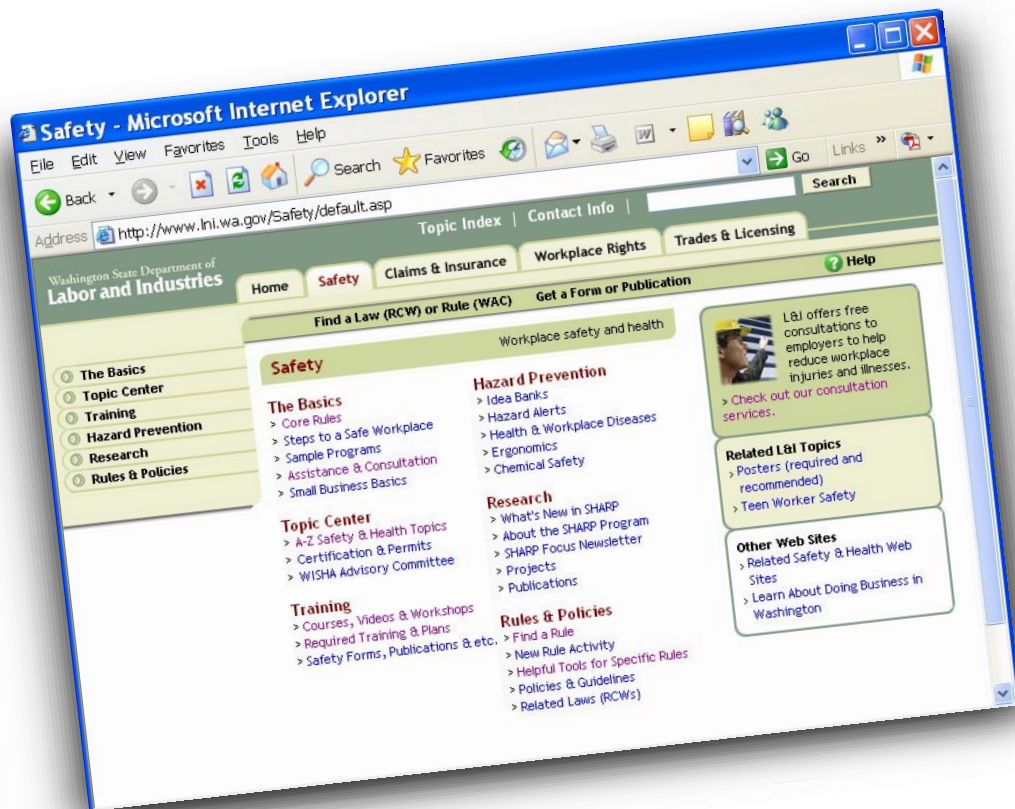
Safety - Microsoft Internet Explorer

File Edit View Favorites Tools Help

Back Search Favorites

Address http://www.lni.wa.gov/Safety/default.asp Go Links »

Topic Index | Contact Info | Search

Washington State Department of Labor and Industries

Home Safety Claims & Insurance Workplace Rights Trades & Licensing Help

Find a Law (RCW) or Rule (WAC) Get a Form or Publication

Workplace safety and health

The Basics
Topic Center
Training
Hazard Prevention
Research
Rules & Policies

Safety

The Basics
Core Rules
Steps to a Safe Workplace
Sample Programs
Assistance & Consultation
Small Business Basics

Topic Center
A-Z Safety & Health Topics
Certification & Permits
WISHA Advisory Committee

Training
Courses, Videos & Workshops
Required Training & Plans
Safety Forms, Publications & etc.

Hazard Prevention
Idea Banks
Hazard Alerts
Health & Workplace Diseases
Ergonomics
Chemical Safety

Research
What's New in SHARP
About the SHARP Program
SHARP Focus Newsletter
Projects
Publications

Rules & Policies
Find a Rule
New Rule Activity
Helpful Tools for Specific Rules
Policies & Guidelines
Related Laws (RCWs)

L&I offers free consultations to employers to help reduce workplace injuries and illnesses.
Check out our consultation services.

Related L&I Topics
Posters (required and recommended)
Teen Worker Safety

Other Web Sites
Related Safety & Health Web Sites
Learn About Doing Business in Washington